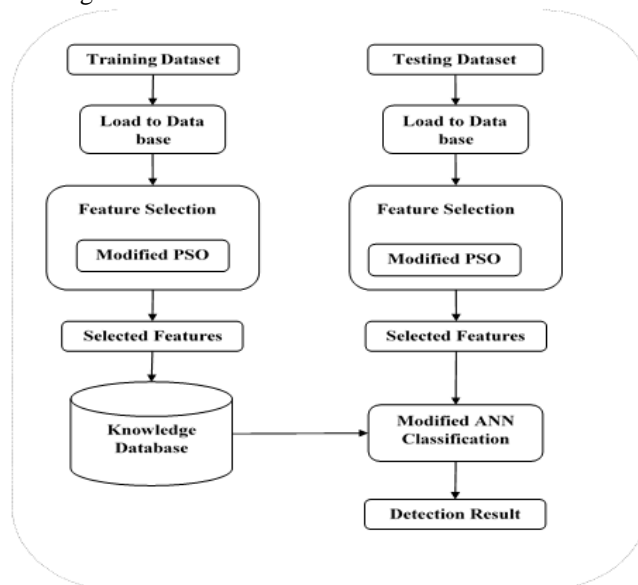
Training Dataset

Load to Data base

Feature Selection

Modified PSO

Selected Features

Knowledge Database

Testing Dataset

Load to Data base

Feature Selection

Modified PSO

Selected Features

Modified ANN Classification

Detection Result